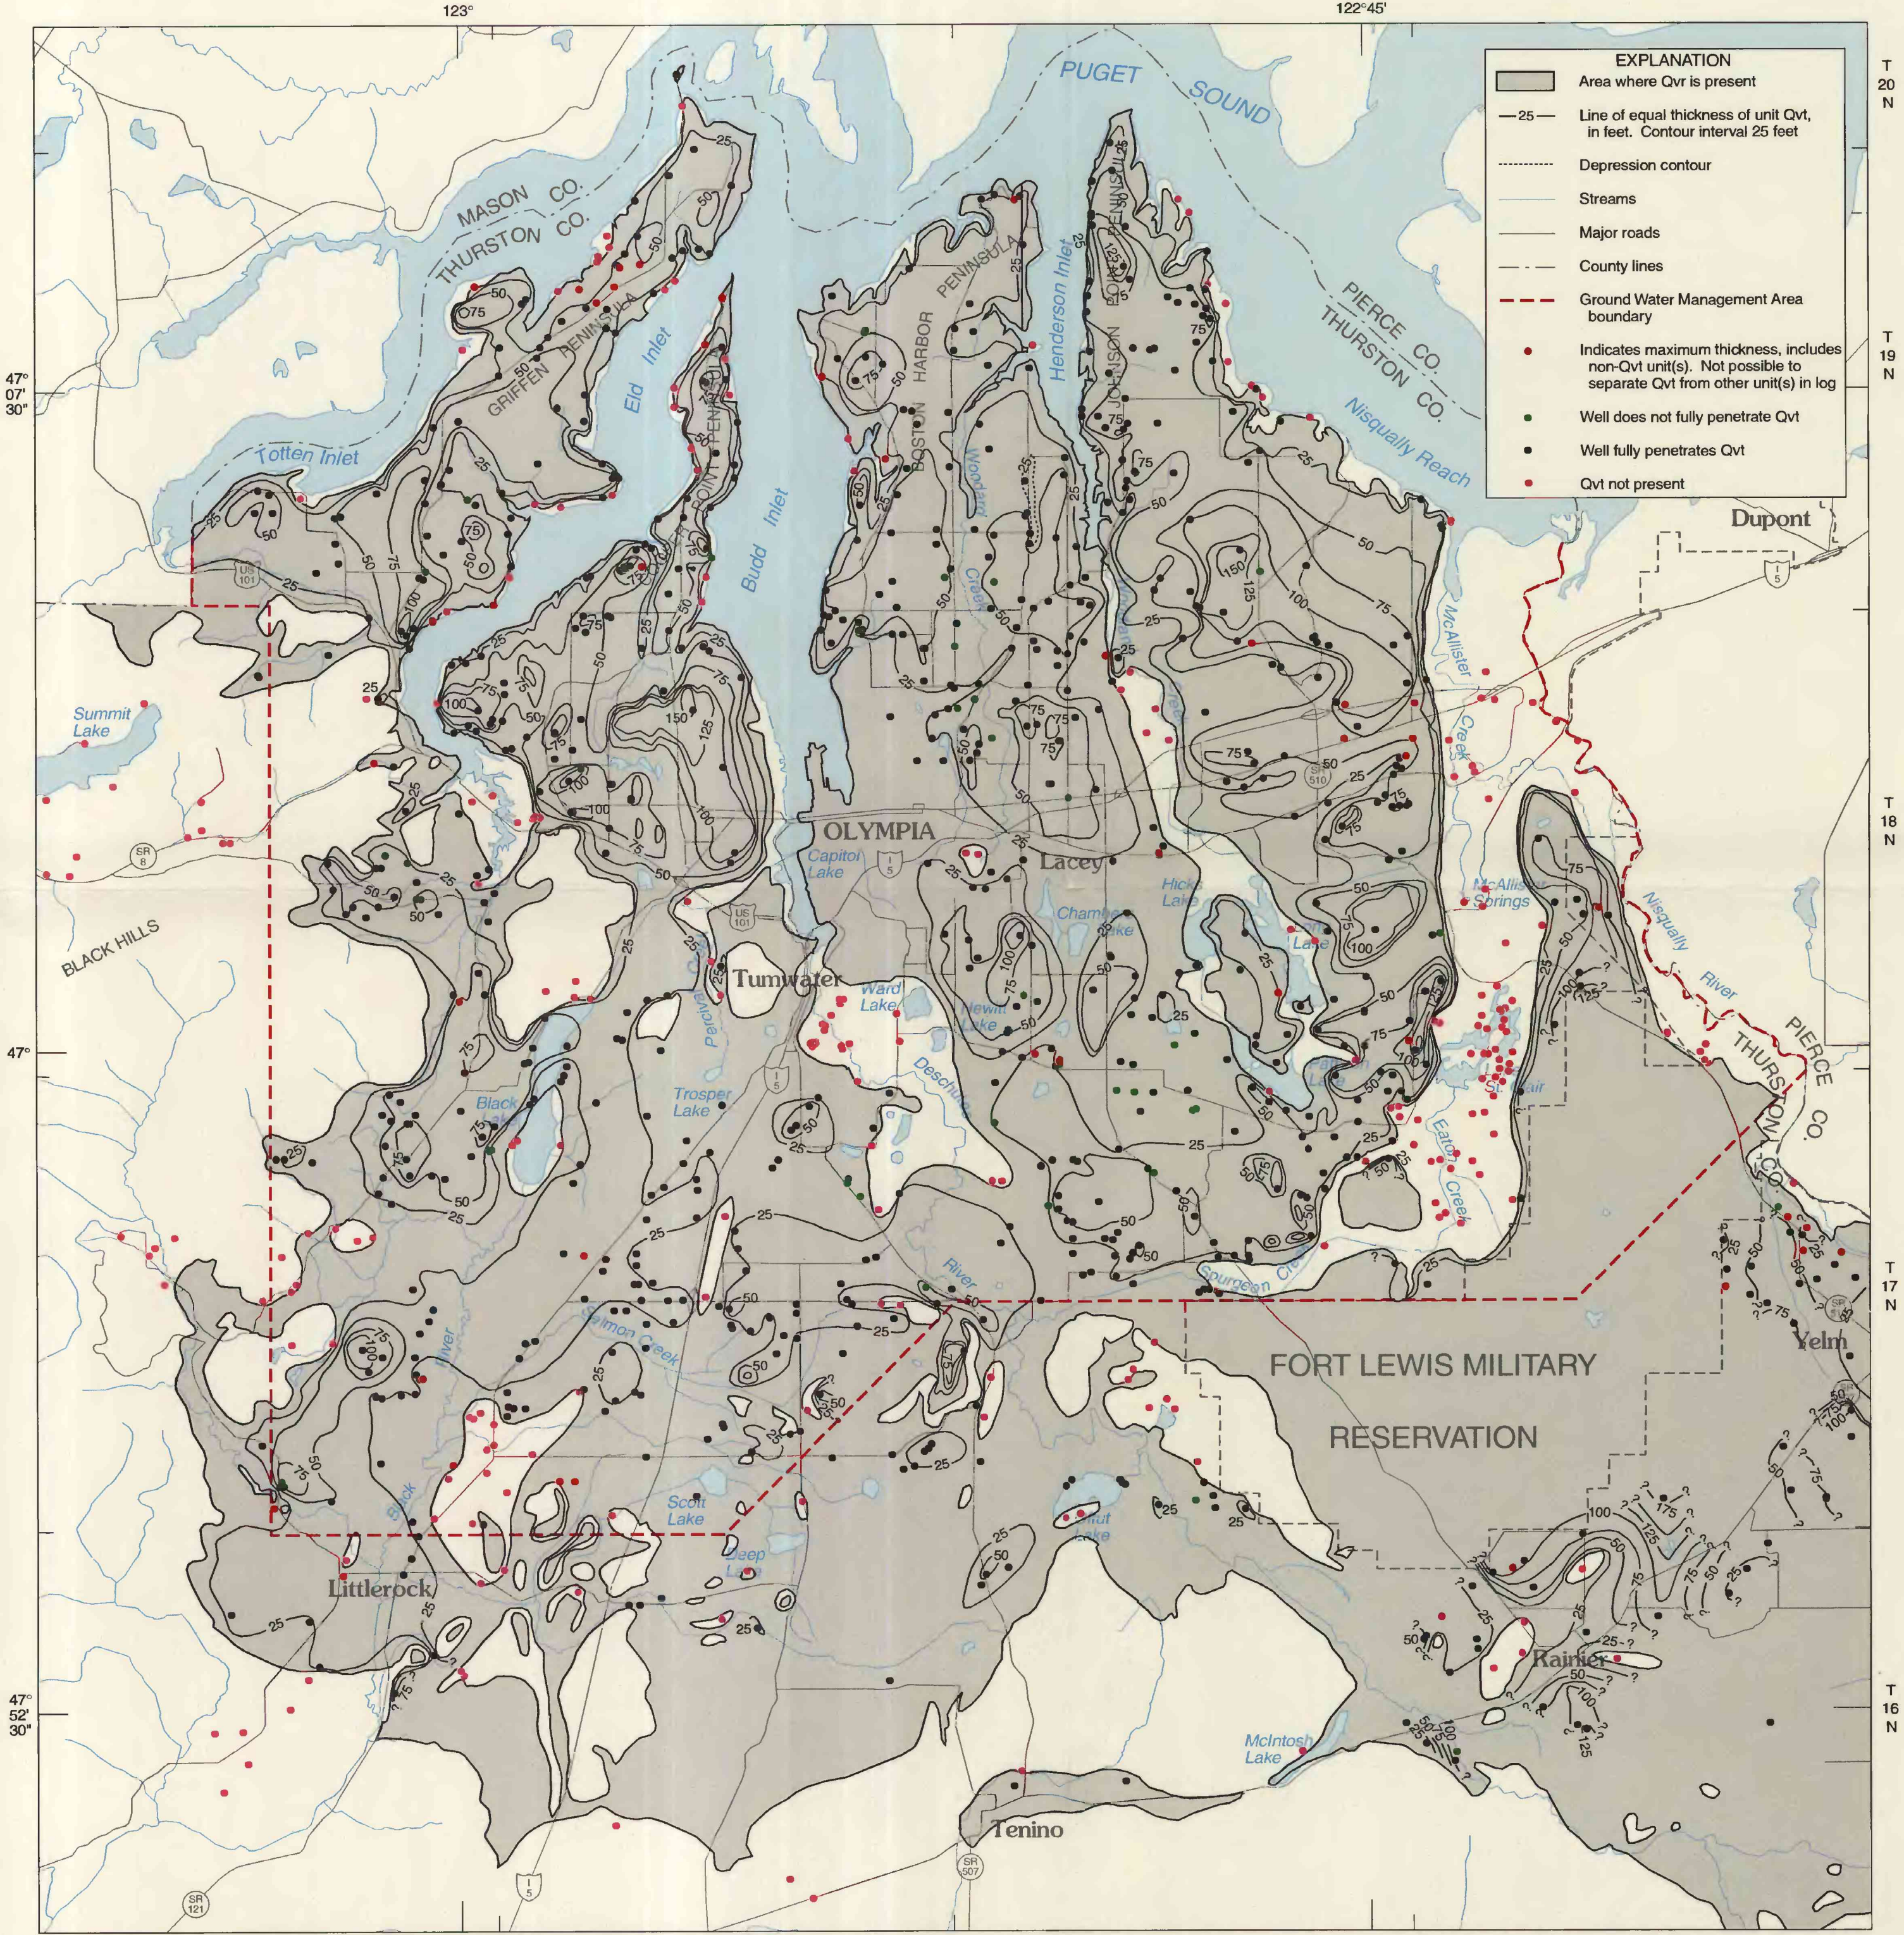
123°

122°45'

EXPLANATION

Area where Qvr is present

—25— Line of equal thickness of unit Qvt, in feet. Contour interval 25 feet

Depression contour

Streams

Major roads

County lines

Ground Water Management Area boundary

Indicates maximum thickness, includes non-Qvt unit(s). Not possible to separate Qvt from other unit(s) in log

Well does not fully penetrate Qvt

Well fully penetrates Qvt

Qvt not present

T 20 N

T 19 N

T 18 N

T 17 N

T 16 N

47° 07' 30"

47°

47° 52' 30"

PUGET SOUND

MASON CO.
THURSTON CO.

PIERCE CO.
THURSTON CO.

GRIFFEN PENINSULA

Totten Inlet

Eld Inlet

COOPER POINT PENINSULA

Budd Inlet

BOSTON HARBOR PENINSULA

Henderson Inlet

JOHNSON POINT PENINSULA

Nisqually Reach

Woodard Creek

McAllister Creek

Dupont

Summit Lake

BLACK HILLS

OLYMPIA

Capitol Lake

Lacey

Hicks Lake

Chambers Lake

McAllister Springs

Tumwater

Ward Lake

Hewitt Lake

Percival Creek

Deschutes

Trosper Lake

Black Lake

Nisqually River

PIERCE CO.
THURSTON CO.

St. Clair

Eaton Creek

Pattison Lake

Long Lake

Spurgeon Creek

River

Salmon Creek

Black River

FORT LEWIS MILITARY RESERVATION

Yelm

Scott Lake

Deep Lake

Littlerock

Offutt Lake

Rainier

McIntosh Lake

Tenino

US 101

SR 8

I 5

SR 510

SR 507

SR 121

25

50

75

100

125

150

175